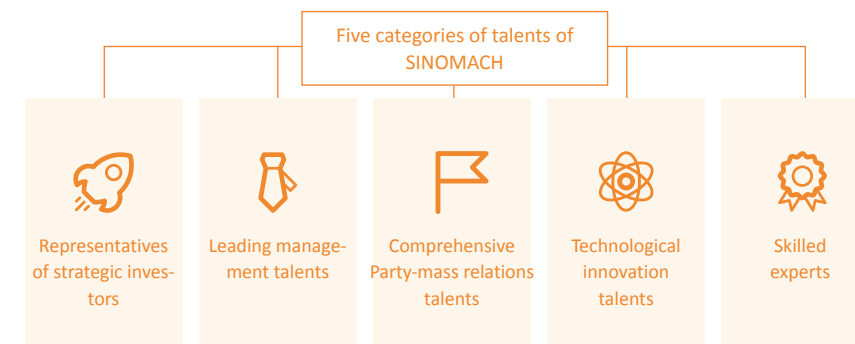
Five categories of talents of SINOMACH

Representatives of strategic investors

Leading management talents

Comprehensive Party-mass relations talents

Technological innovation talents

Skilled experts